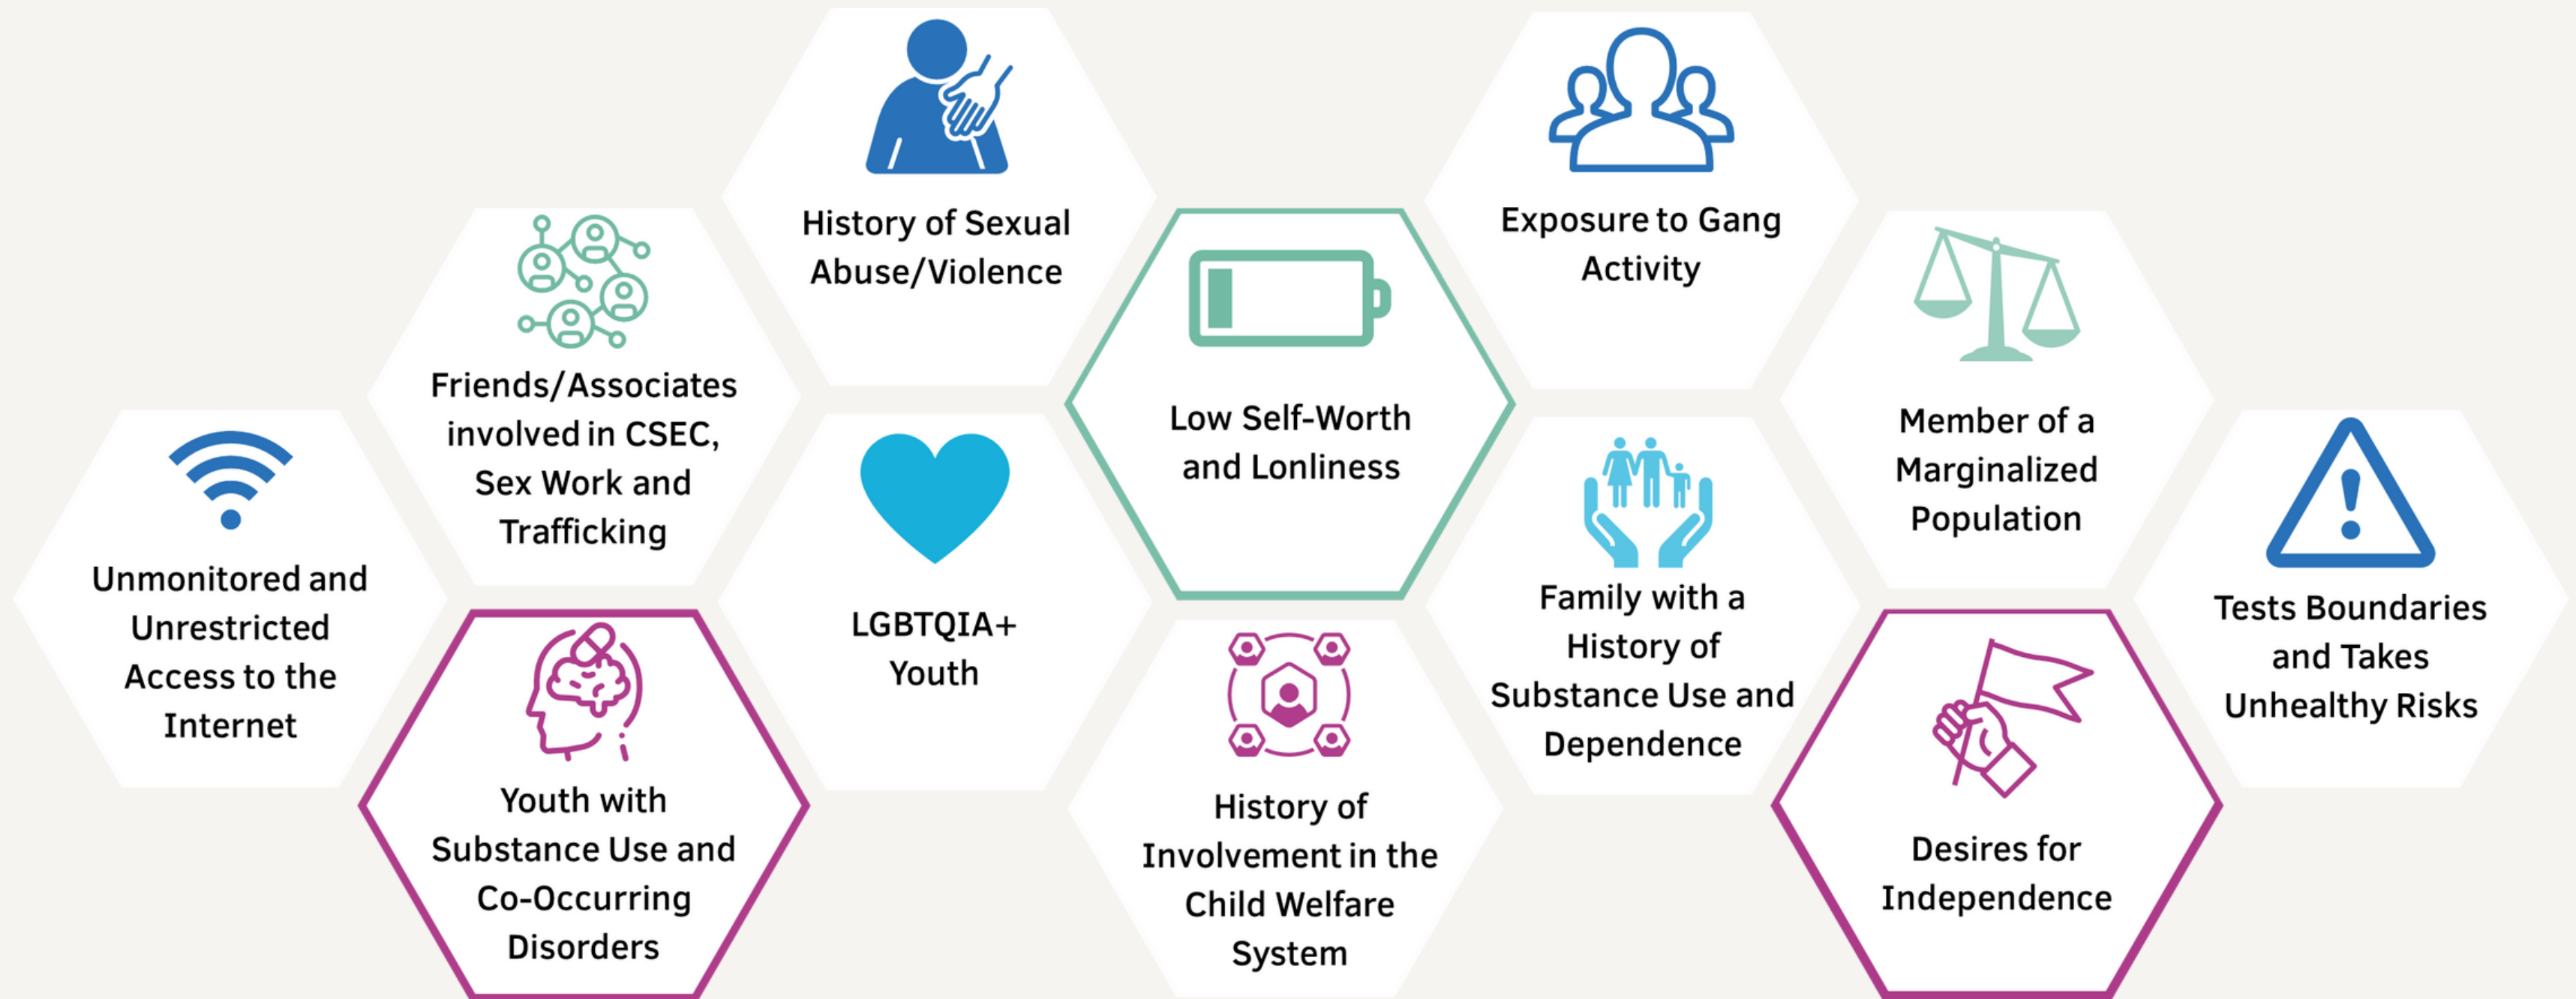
History of Sexual Abuse/Violence

Exposure to Gang Activity

Friends/Associates involved in CSEC, Sex Work and Trafficking

Low Self-Worth and Lonliness

Member of a Marginalized Population

Unmonitored and Unrestricted Access to the Internet

LGBTQIA+ Youth

Family with a History of Substance Use and Dependence

Tests Boundaries and Takes Unhealthy Risks

Youth with Substance Use and Co-Occurring Disorders

History of Involvement in the Child Welfare System

Desires for Independence